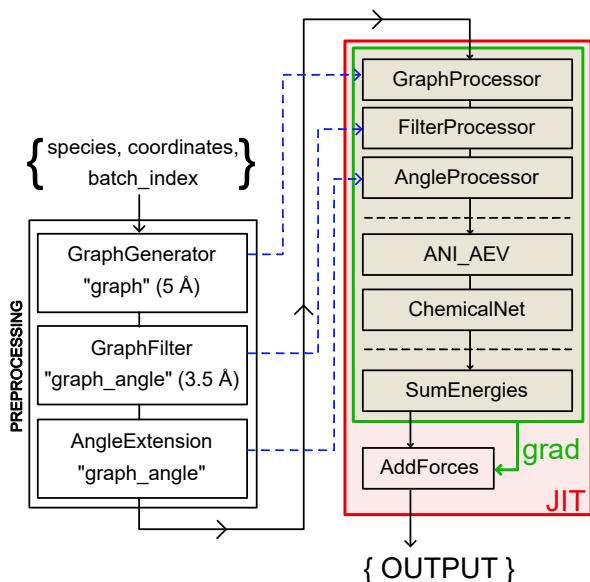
{ species, coordinates, batch_index }

PREPROCESSING

GraphGenerator
"graph" (5 Å)

GraphFilter
"graph_angle" (3.5 Å)

AngleExtension
"graph_angle"

GraphProcessor

FilterProcessor

AngleProcessor

ANI_AEV

ChemicalNet

SumEnergies

grad

AddForces

JIT

{ OUTPUT }